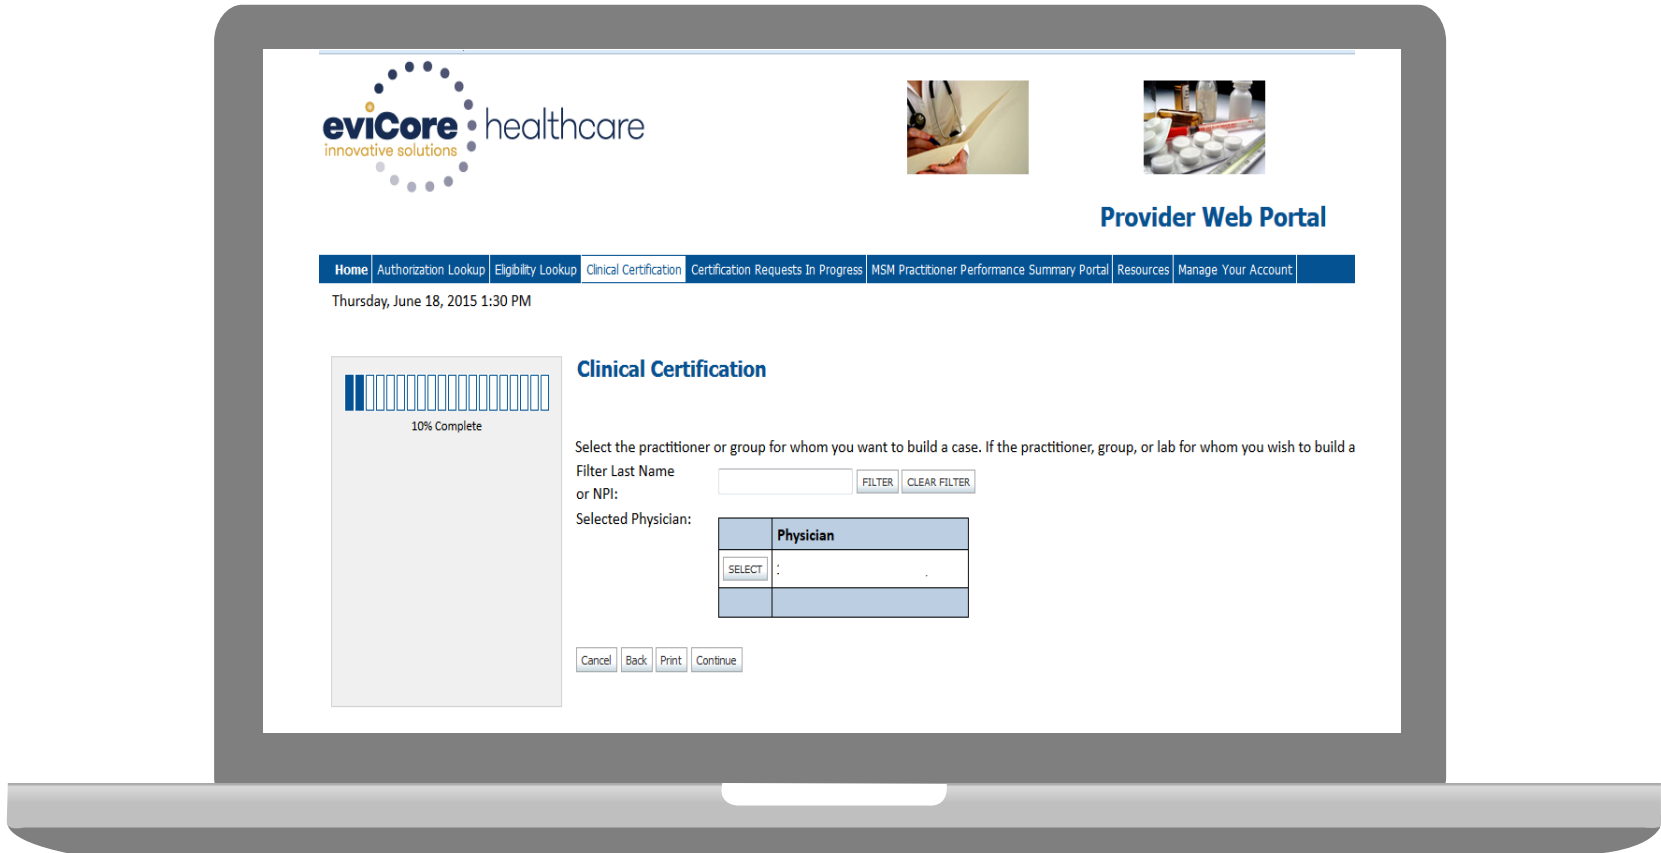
eviCore healthcare
innovative solutions

Provider Web Portal

Home | Authorization Lookup | Eligibility Lookup | Clinical Certification | Certification Requests In Progress | MSM Practitioner Performance Summary Portal | Resources | Manage Your Account

Thursday, June 18, 2015 1:30 PM

10% Complete

Clinical Certification

Select the practitioner or group for whom you want to build a case. If the practitioner, group, or lab for whom you wish to build a

Filter Last Name or NPI:

FILTER CLEAR FILTER

Selected Physician:

| | Physician |
|---|---|
| SELECT | : |
| | |

Cancel Back Print Continue